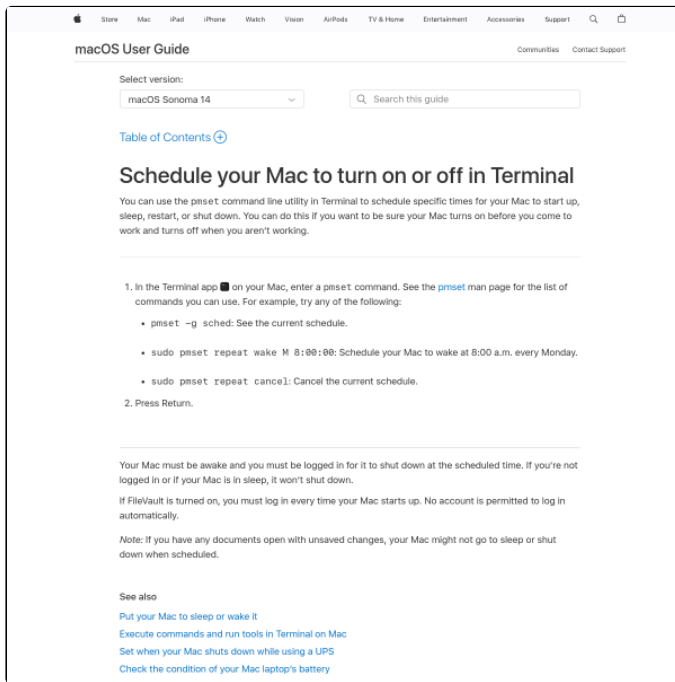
Store Mac iPad iPhone Watch Vision AirPods TV & Home Entertainment Accessories Support

macOS User Guide

Communities Contact Support

Select version:

macOS Sonoma 14

Search this guide

Table of Contents

Schedule your Mac to turn on or off in Terminal

You can use the pmset command line utility in Terminal to schedule specific times for your Mac to start up, sleep, restart, or shut down. You can do this if you want to be sure your Mac turns on before you come to work and turns off when you aren't working.

1. In the Terminal app on your Mac, enter a pmset command. See the pmset man page for the list of commands you can use. For example, try any of the following:

- pmset -g sched: See the current schedule.
- sudo pmset repeat wake M 8:00:00: Schedule your Mac to wake at 8:00 a.m. every Monday.
- sudo pmset repeat cancel: Cancel the current schedule.

2. Press Return.

Your Mac must be awake and you must be logged in for it to shut down at the scheduled time. If you're not logged in or if your Mac is in sleep, it won't shut down.

If FileVault is turned on, you must log in every time your Mac starts up. No account is permitted to log in automatically.

Note: If you have any documents open with unsaved changes, your Mac might not go to sleep or shut down when scheduled.

See also

Put your Mac to sleep or wake it

Execute commands and run tools in Terminal on Mac

Set when your Mac shuts down while using a UPS

Check the condition of your Mac laptop's battery